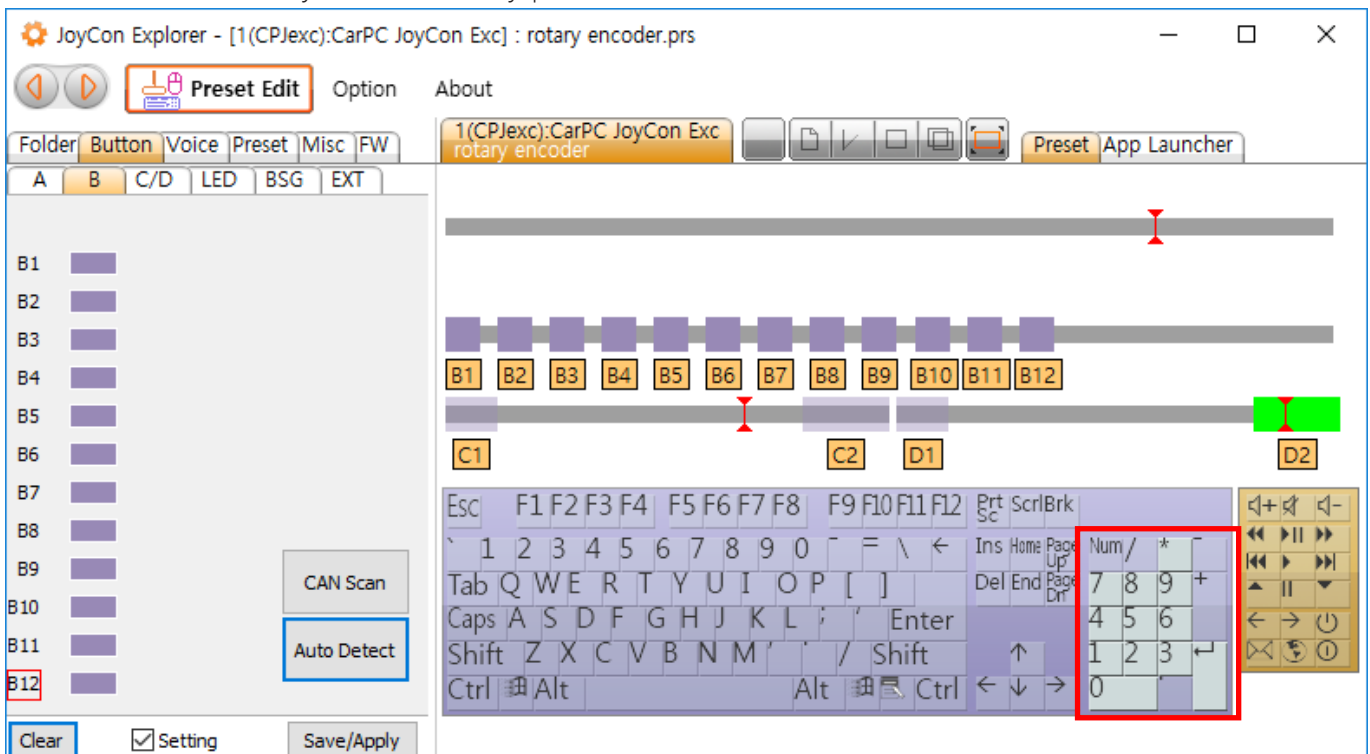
JoyCon Explorer - [1(CPJexc):CarPC JoyCon Exc] : rotary encoder.prs

Preset Edit Option About

Folder Button Voice Preset Misc FW

A B C/D LED BSG EXT

B1
B2
B3
B4
B5
B6
B7
B8
B9
B10
B11
B12

CAN Scan

Auto Detect

Clear Setting Save/Apply

1(CPJexc):CarPC JoyCon Exc
rotary encoder

Preset App Launcher

B1 B2 B3 B4 B5 B6 B7 B8 B9 B10 B11 B12

C1 C2 D1 D2

Esc F1 F2 F3 F4 F5 F6 F7 F8 F9 F10 F11 F12 Prt Sc Scr Brk
` 1 2 3 4 5 6 7 8 9 0 - = \ ← Ins Home Page Up Num / * -
Tab Q W E R T Y U I O P [ ] Del End Page Dn 7 8 9 +
Caps A S D F G H J K L ; ' Enter 4 5 6
Shift Z X C V B N M , . / Shift ↑ 1 2 3 ↵
Ctrl Alt Alt Ctrl ← ↓ → 0 .